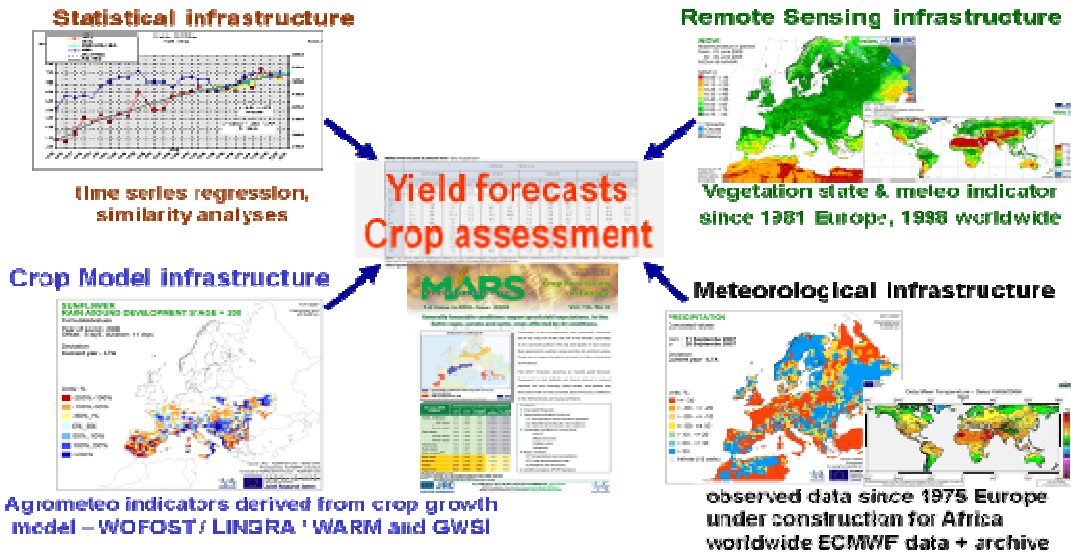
Statistical infrastructure

time series regression, similarity analyses

Remote Sensing infrastructure

Vegetation state & meteo indicator since 1981 Europe, 1998 worldwide

Yield forecasts
Crop assessment

Crop Model infrastructure

Agrometeo indicators derived from crop growth model – WOFOST / LINGRA ' WARM and GWSI

MARS

Meteorological infrastructure

observed data since 1975 Europe
under construction for Africa
worldwide ECMWF data + archive